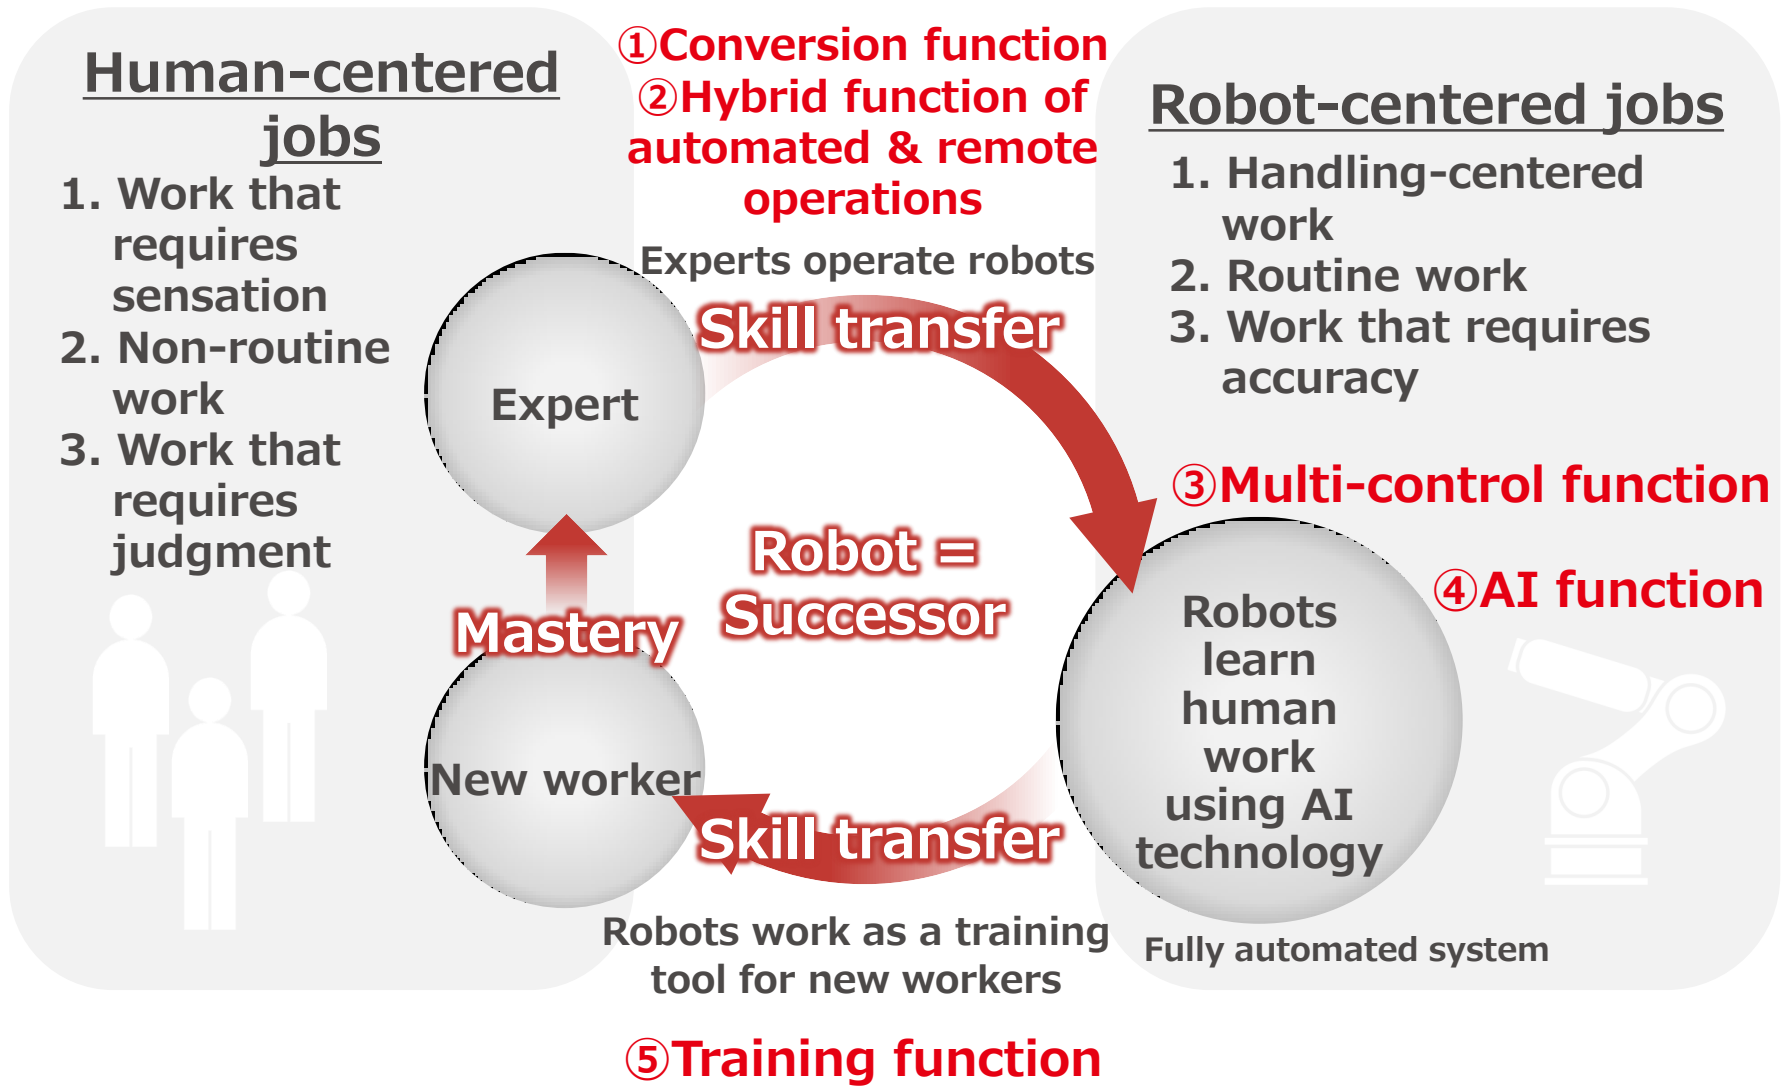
Human-centered jobs

1. Work that requires sensation
2. Non-routine work
3. Work that requires judgment

①Conversion function
②Hybrid function of automated & remote operations

Experts operate robots

Robot-centered jobs

1. Handling-centered work
2. Routine work
3. Work that requires accuracy

Skill transfer

Expert

③Multi-control function

Robot = Successor

④AI function

Mastery

Robots learn human work using AI technology

New worker

Skill transfer

Robots work as a training tool for new workers

Fully automated system

⑤Training function